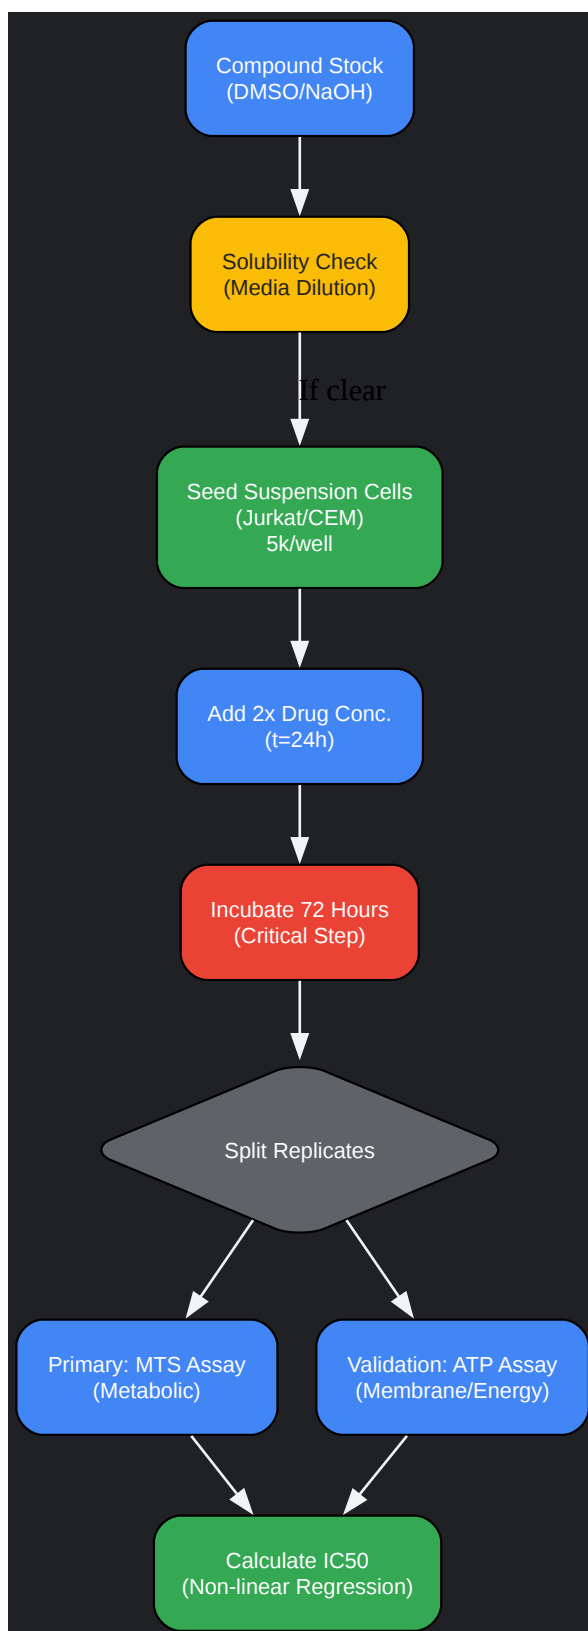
Compound Stock
(DMSO/NaOH)

Solubility Check
(Media Dilution)

If clear

Seed Suspension Cells
(Jurkat/CEM)
5k/well

Add 2x Drug Conc.
(t=24h)

Incubate 72 Hours
(Critical Step)

Split Replicates

Primary: MTS Assay
(Metabolic)

Validation: ATP Assay
(Membrane/Energy)

Calculate IC50
(Non-linear Regression)